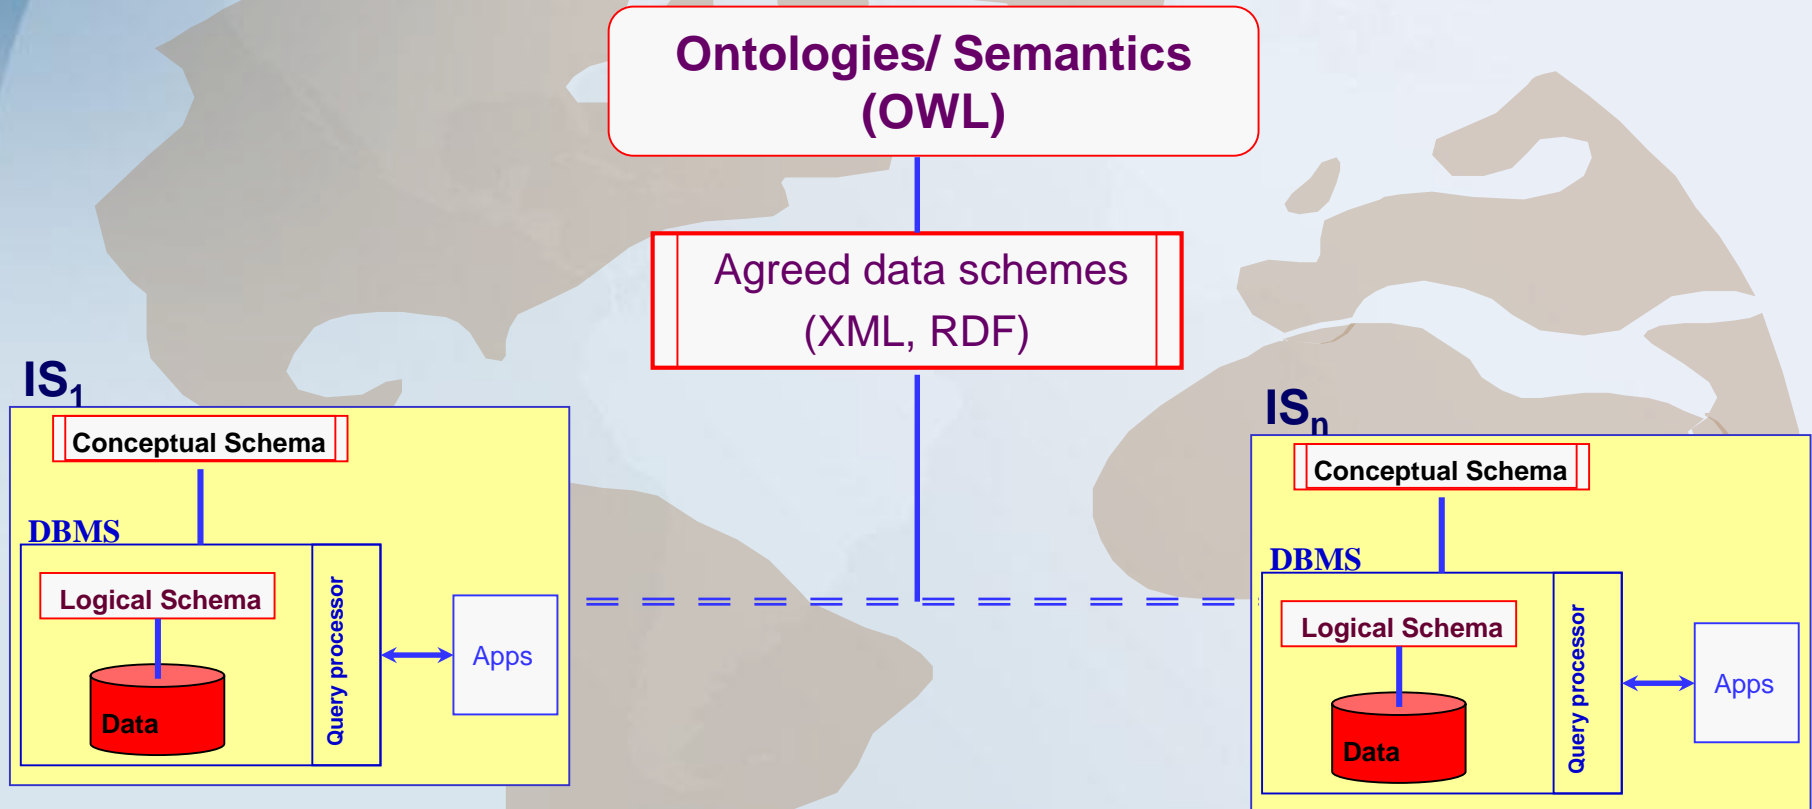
Ontologies/ Semantics (OWL)

Agreed data schemes (XML, RDF)

$IS_1$

Conceptual Schema

DBMS

Logical Schema

Data

Query processor

Apps

$IS_n$

Conceptual Schema

DBMS

Logical Schema

Data

Query processor

Apps